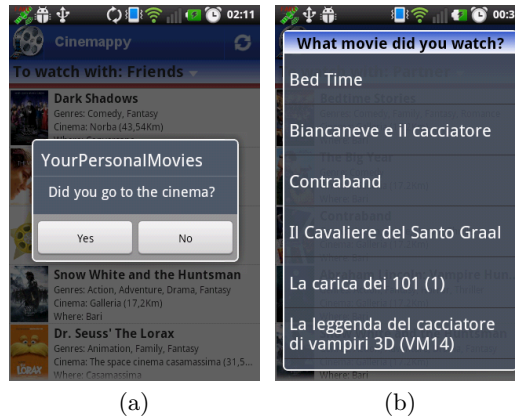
02:11

Cinemappy

To watch with: Friends

Dark Shadows
Genres: Comedy, Fantasy
Cinema: Norba (43,54Km)

YourPersonalMovies

Did you go to the cinema?

Yes

No

Snow White and the Huntsman
Genres: Action, Adventure, Drama, Fantasy
Cinema: Galleria (17,2Km)
Where: Bari

Dr. Seuss' The Lorax
Genres: Animation, Family, Fantasy
Cinema: The space cinema casamassima (31,5...
Where: Casamassima

(a)

00:3

What movie did you watch?

Bed Time

Biancaneve e il cacciatore

Contraband

Il Cavaliere del Santo Graal

La carica dei 101 (1)

La leggenda del cacciatore di vampiri 3D (VM14)

(b)